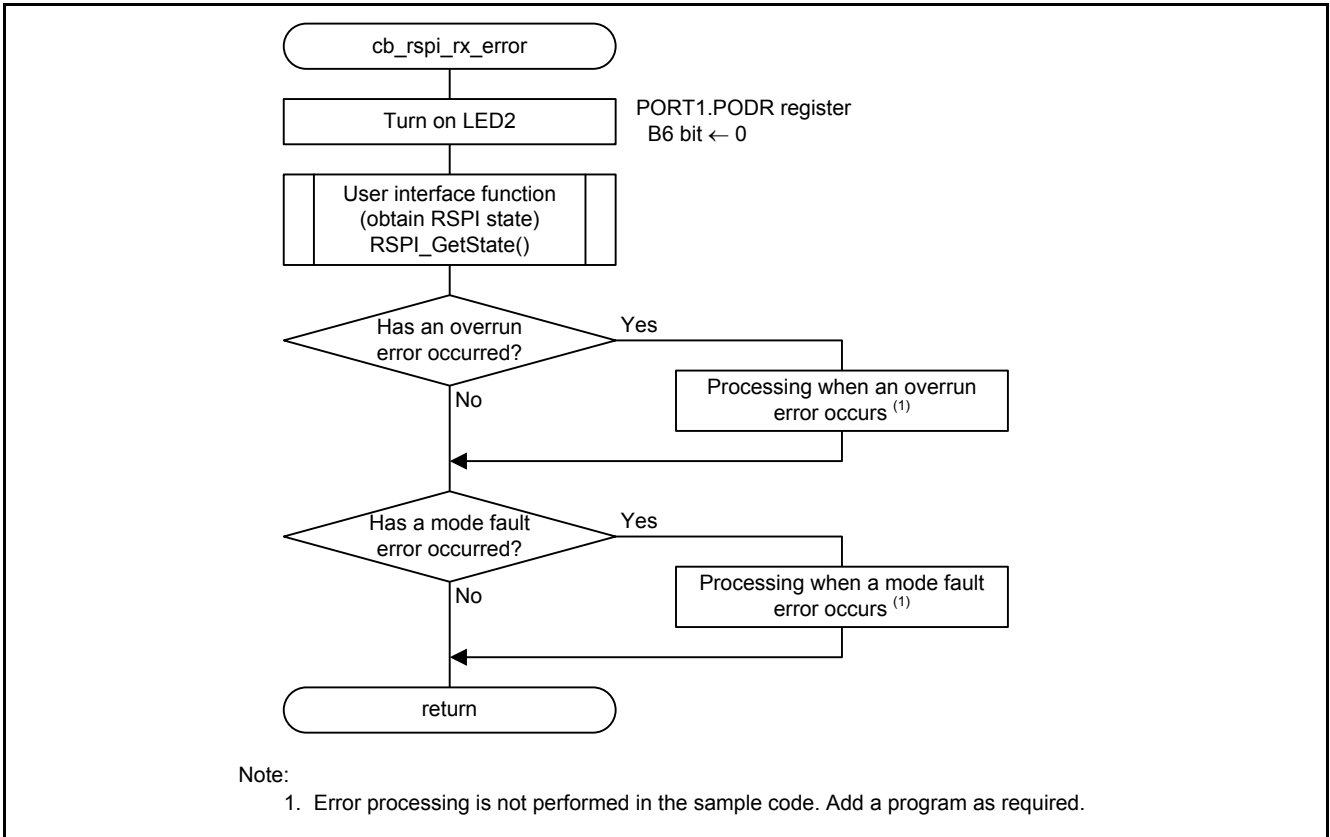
cb_rspi_rx_error

Turn on LED2

PORT1.PODR register
B6 bit $\leftarrow$ 0

User interface function
(obtain RSPI state)
RSPI_GetState()

Has an overrun error occurred?

Yes

Processing when an overrun error occurs $^{(1)}$

No

Has a mode fault error occurred?

Yes

Processing when a mode fault error occurs $^{(1)}$

No

return

Note:
1. Error processing is not performed in the sample code. Add a program as required.